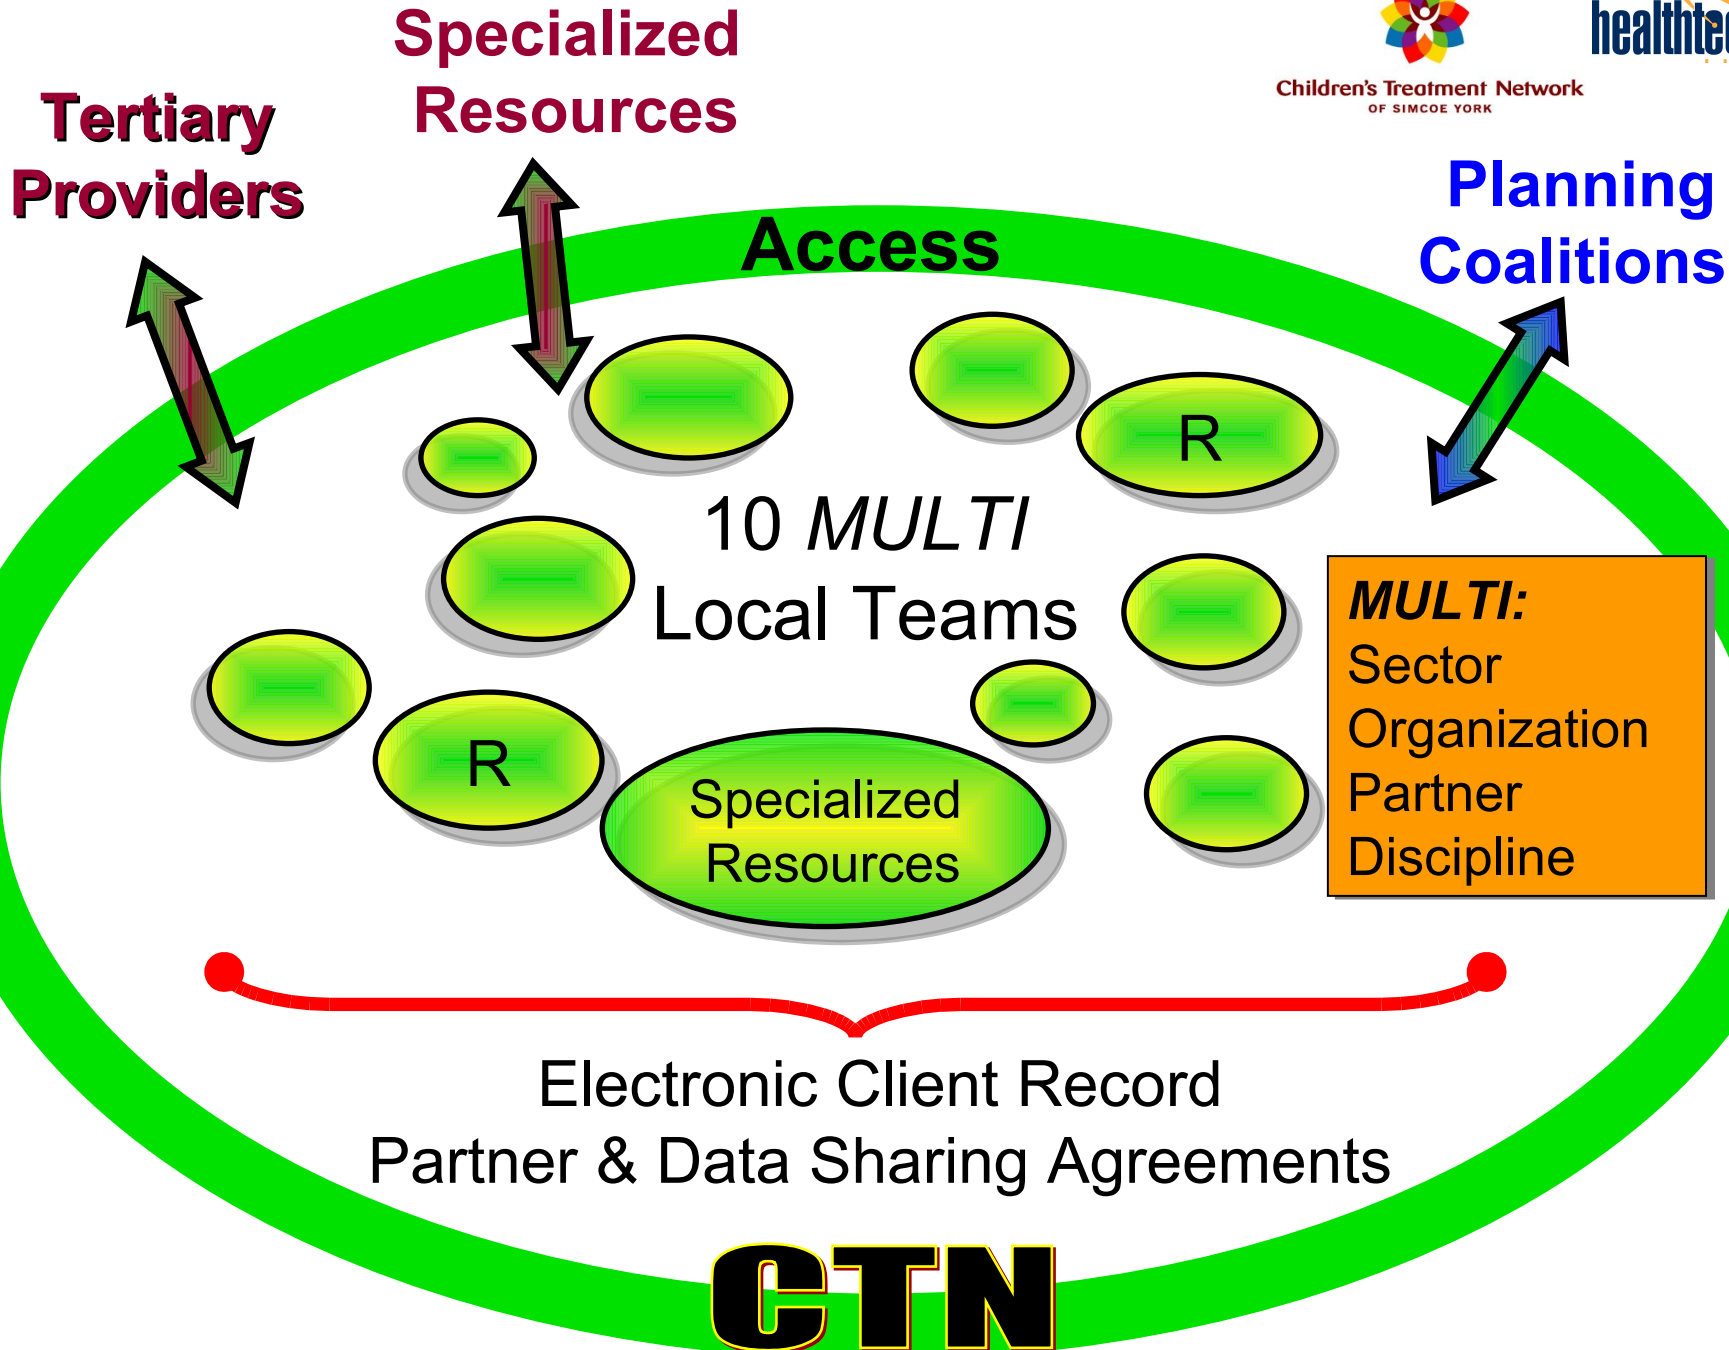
Specialized Resources

Tertiary Providers

Children's Treatment Network
OF SIMCOE YORK

healthte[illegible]

Planning Coalitions

Access

R

10 *MULTI*
Local Teams

*MULTI:*
Sector
Organization
Partner
Discipline

R

Specialized Resources

Electronic Client Record
Partner & Data Sharing Agreements

CTN